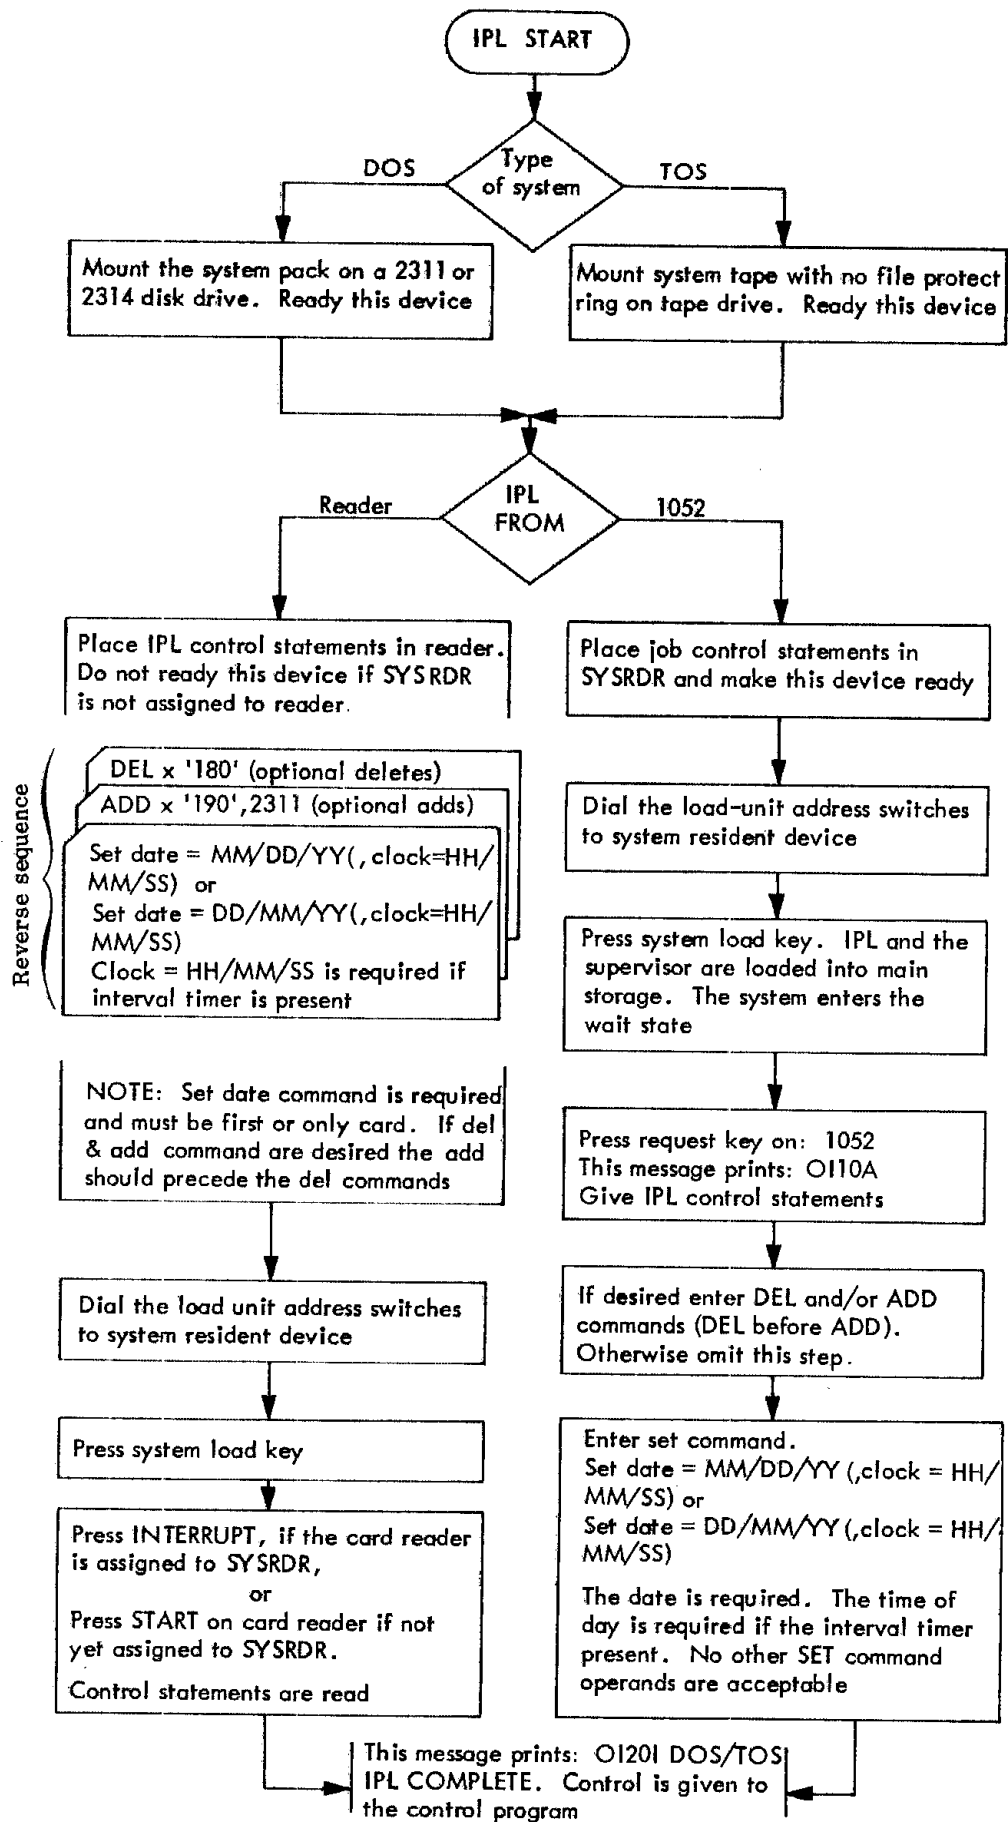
IPL START

Type of system

DOS

TOS

Mount the system pack on a 2311 or 2314 disk drive. Ready this device

Mount system tape with no file protect ring on tape drive. Ready this device

IPL FROM

Reader

1052

Place IPL control statements in reader. Do not ready this device if SYSRDR is not assigned to reader.

Reverse sequence

DEL x '180' (optional deletes)

ADD x '190',2311 (optional adds)

Set date = MM/DD/YY(,clock=HH/MM/SS) or
Set date = DD/MM/YY(,clock=HH/MM/SS)
Clock = HH/MM/SS is required if interval timer is present

NOTE: Set date command is required and must be first or only card. If del & add command are desired the add should precede the del commands

Dial the load unit address switches to system resident device

Press system load key

Press INTERRUPT, if the card reader is assigned to SYSRDR,
or
Press START on card reader if not yet assigned to SYSRDR.

Control statements are read

Place job control statements in SYSRDR and make this device ready

Dial the load-unit address switches to system resident device

Press system load key. IPL and the supervisor are loaded into main storage. The system enters the wait state

Press request key on: 1052
This message prints: 0I10A
Give IPL control statements

If desired enter DEL and/or ADD commands (DEL before ADD). Otherwise omit this step.

Enter set command.
Set date = MM/DD/YY (,clock = HH/MM/SS) or
Set date = DD/MM/YY (,clock = HH/MM/SS)

The date is required. The time of day is required if the interval timer present. No other SET command operands are acceptable

This message prints: 0I20I DOS/TOS IPL COMPLETE. Control is given to the control program